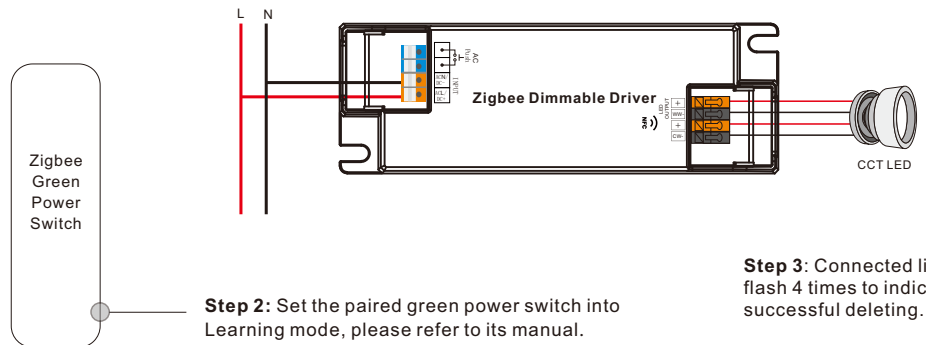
L N

Zigbee Green Power Switch

Zigbee Dimmable Driver

AC Push
INPUT
AC/N/DC-
AC/L/DC+

LED OUTPUT
+
WW-
+
CW-

CCT LED

Step 2: Set the paired green power switch into Learning mode, please refer to its manual.

Step 3: Connected li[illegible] flash 4 times to indic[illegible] successful deleting.